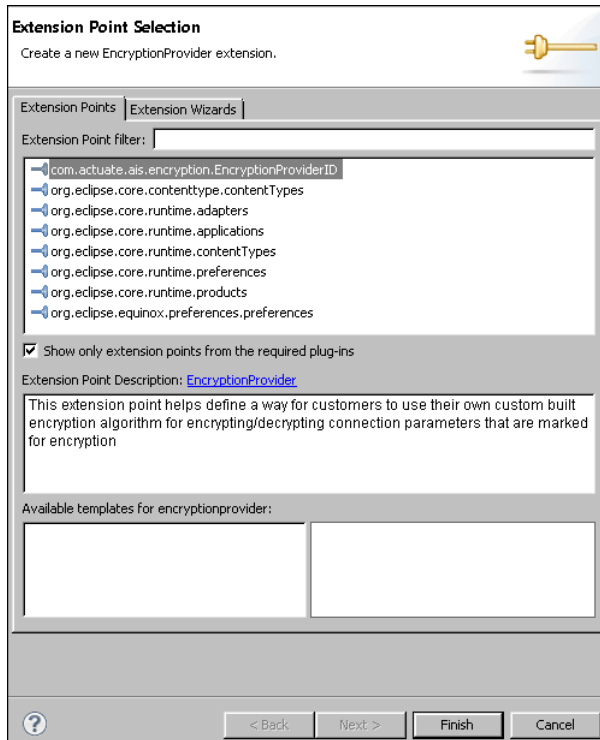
Extension Point Selection

Create a new EncryptionProvider extension.

Extension Points | Extension Wizards

Extension Point filter:

com.actuate.ais.encryption.EncryptionProviderID
org.eclipse.core.contenttype.contentTypes
org.eclipse.core.runtime.adapters
org.eclipse.core.runtime.applications
org.eclipse.core.runtime.contentTypes
org.eclipse.core.runtime.preferences
org.eclipse.core.runtime.products
org.eclipse.equinox.preferences.preferences

☑ Show only extension points from the required plug-ins

Extension Point Description: EncryptionProvider

This extension point helps define a way for customers to use their own custom built encryption algorithm for encrypting/decrypting connection parameters that are marked for encryption

Available templates for encryptionprovider:

?

< Back | Next > | Finish | Cancel